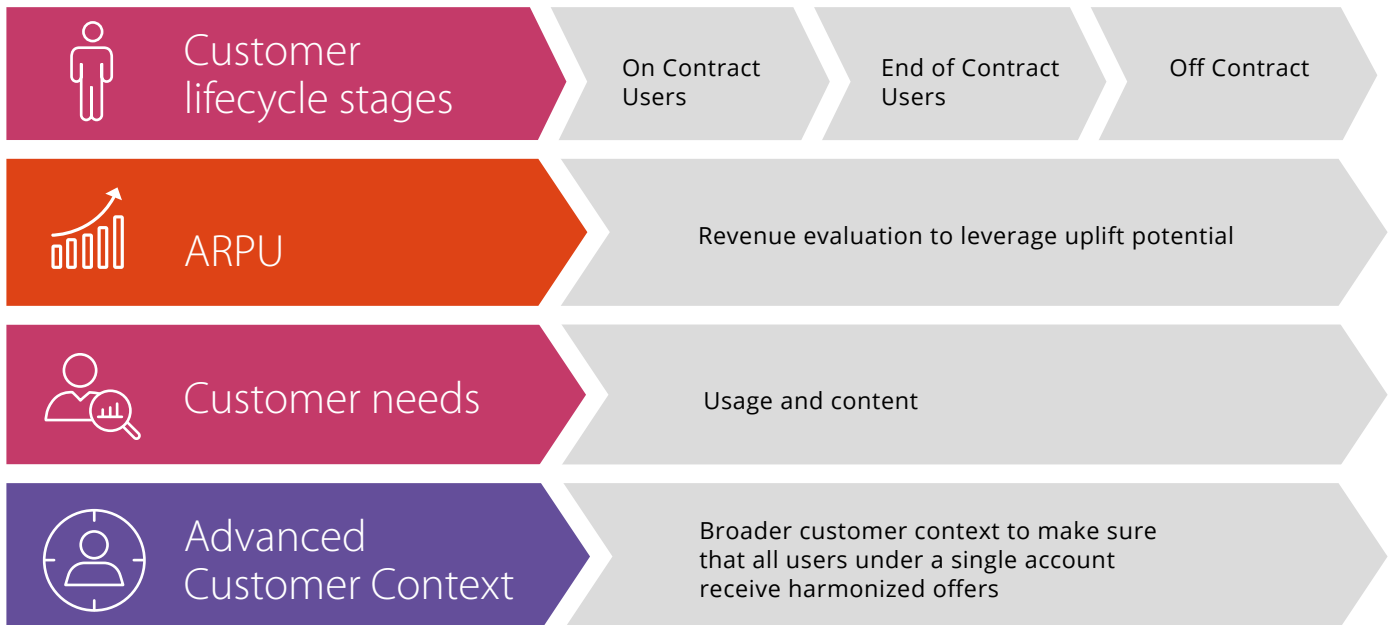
Customer lifecycle stages

On Contract Users

End of Contract Users

Off Contract

ARPU

Revenue evaluation to leverage uplift potential

Customer needs

Usage and content

Advanced Customer Context

Broader customer context to make sure that all users under a single account receive harmonized offers